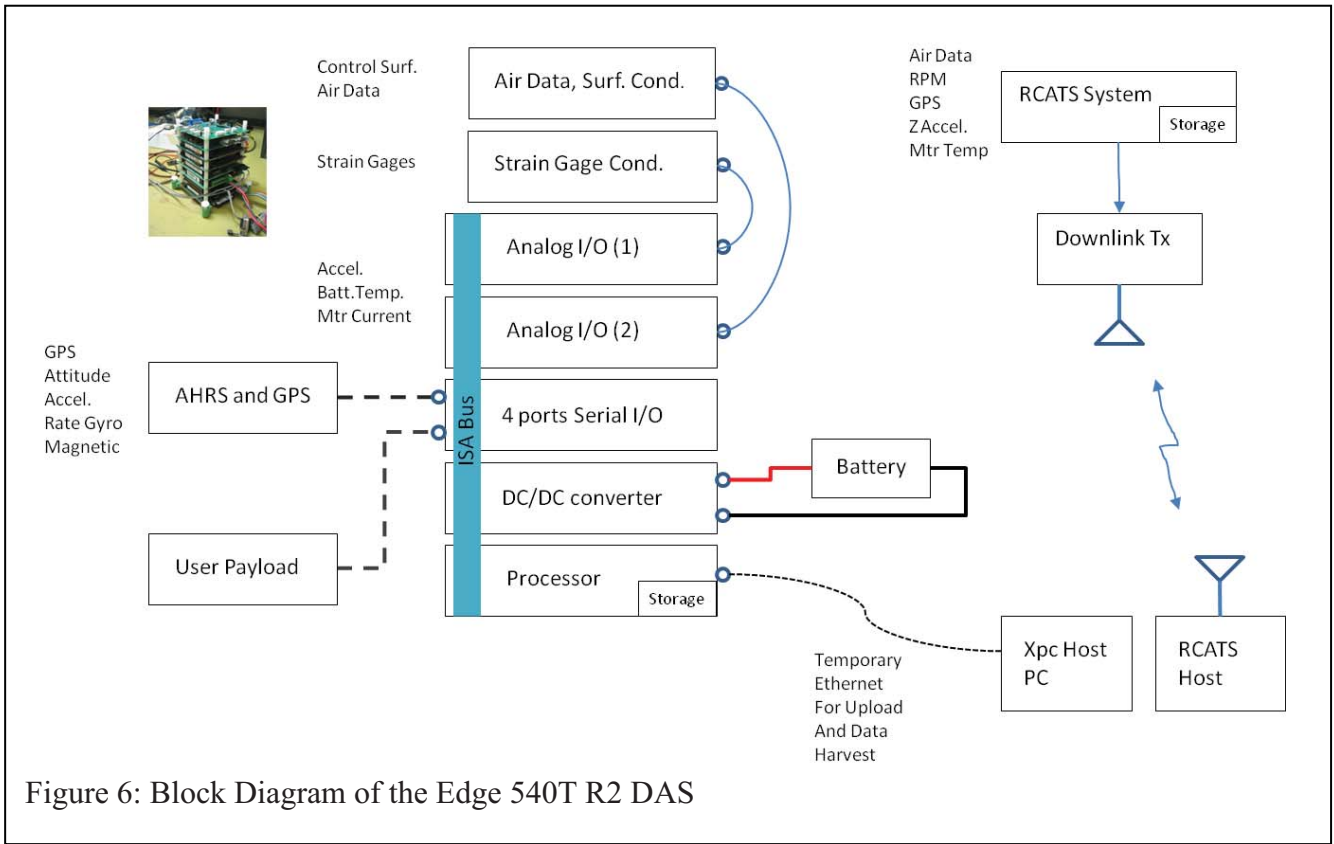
Control Surf.
Air Data

Air Data, Surf. Cond.

Strain Gages

Strain Gage Cond.

Air Data
RPM
GPS
Z Accel.
Mtr Temp

RCATS System
Storage

Downlink Tx

Analog I/O (1)

Accel.
Batt.Temp.
Mtr Current

Analog I/O (2)

GPS
Attitude
Accel.
Rate Gyro
Magnetic

AHRS and GPS

ISA Bus

4 ports Serial I/O

Battery

DC/DC converter

User Payload

Processor
Storage

Temporary
Ethernet
For Upload
And Data
Harvest

Xpc Host
PC

RCATS
Host

Figure 6: Block Diagram of the Edge 540T R2 DAS